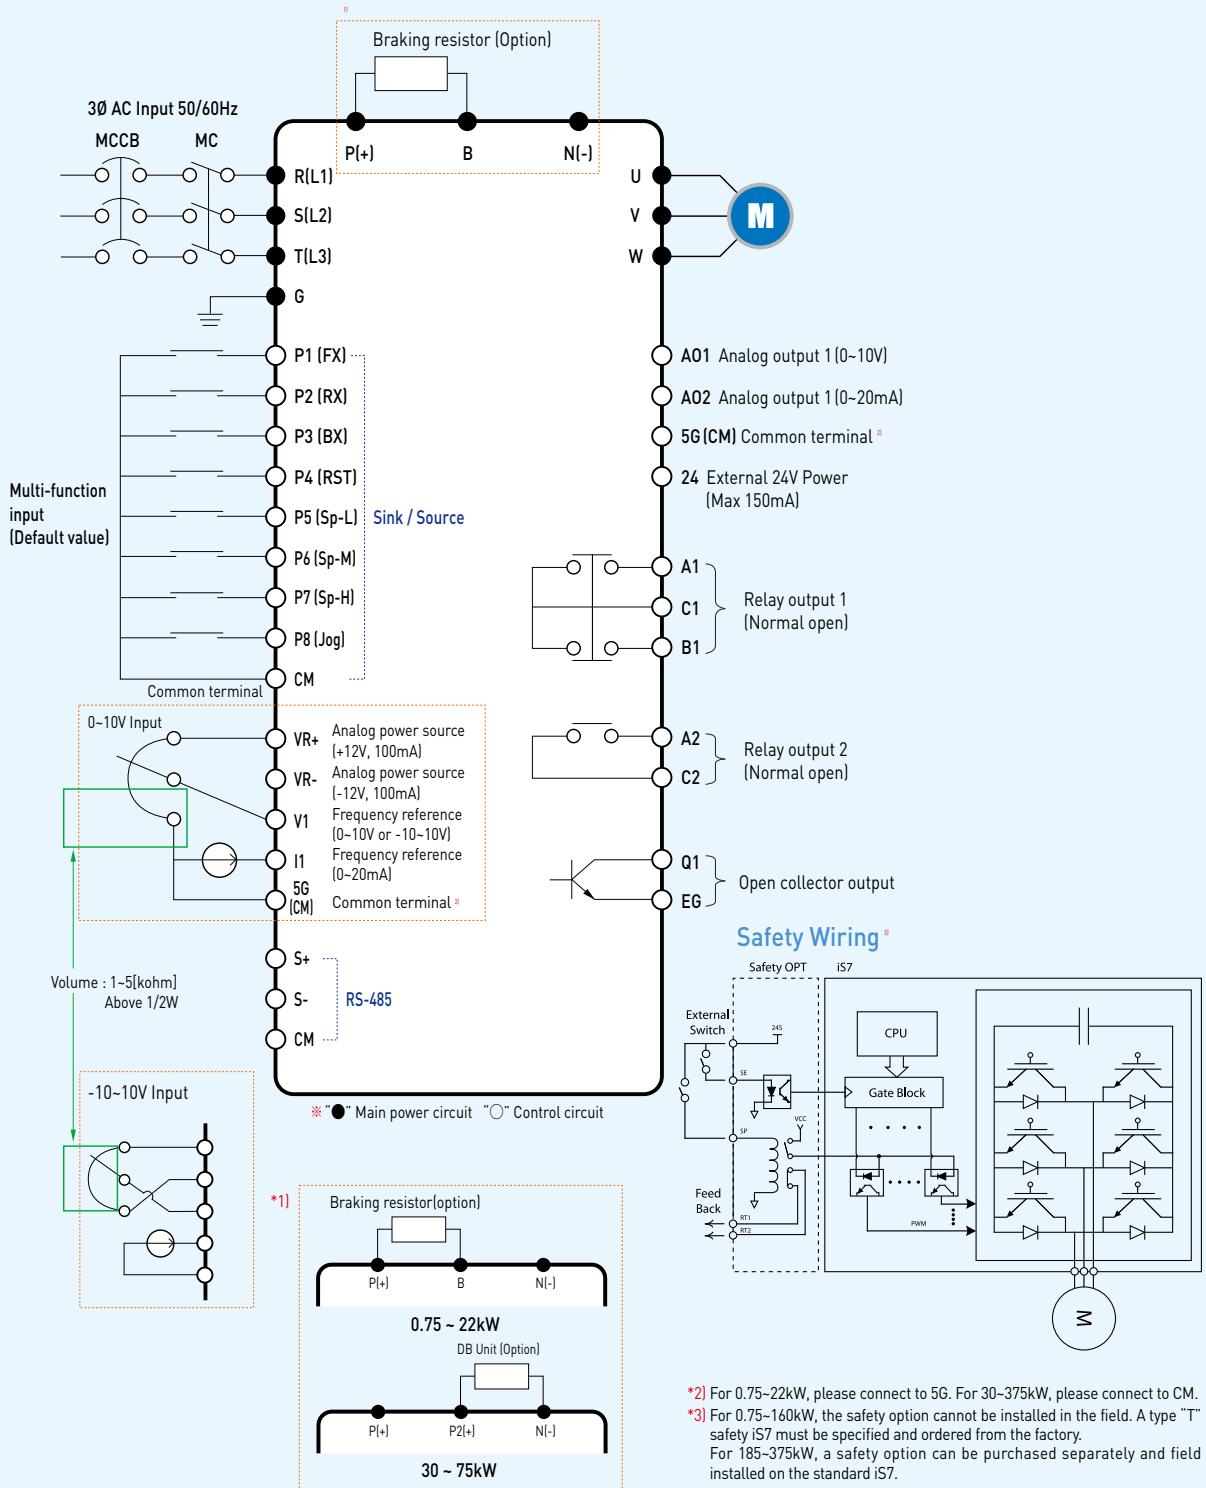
1)

Braking resistor (Option)

3Ø AC Input 50/60Hz

MCCB MC

P(+) B N(-)

R(L1)
S(L2)
T(L3)
G

U
V
W

M

P1 (FX)
P2 (RX)
P3 (BX)
P4 (RST)
P5 (Sp-L)
P6 (Sp-M)
P7 (Sp-H)
P8 (Jog)
CM

Sink / Source

Multi-function input (Default value)

Common terminal

A01 Analog output 1 (0~10V)
A02 Analog output 1 (0~20mA)
5G (CM) Common terminal 2)
24 External 24V Power (Max 150mA)

A1
C1
B1
Relay output 1 (Normal open)

A2
C2
Relay output 2 (Normal open)

Q1
EG
Open collector output

0~10V Input

VR+ Analog power source (+12V, 100mA)
VR- Analog power source (-12V, 100mA)
V1 Frequency reference (0~10V or -10~10V)
I1 Frequency reference (0~20mA)
5G (CM) Common terminal 2)

Volume : 1~5[kohm] Above 1/2W

S+
S-
CM
RS-485

-10~10V Input

※ "●" Main power circuit "○" Control circuit

Safety Wiring 3)

Safety OPT iS7

External Switch

24S
SE
SP
VCC
RT1
RT2

CPU

Gate Block

PWM

Feed Back

M

*1) Braking resistor(option)

P(+) B N(-)

0.75 ~ 22kW

DB Unit (Option)

P(+) P2(+) N(-)

30 ~ 75kW

*2) For 0.75~22kW, please connect to 5G. For 30~375kW, please connect to CM.
*3) For 0.75~160kW, the safety option cannot be installed in the field. A type "T" safety iS7 must be specified and ordered from the factory.
For 185~375kW, a safety option can be purchased separately and field installed on the standard iS7.